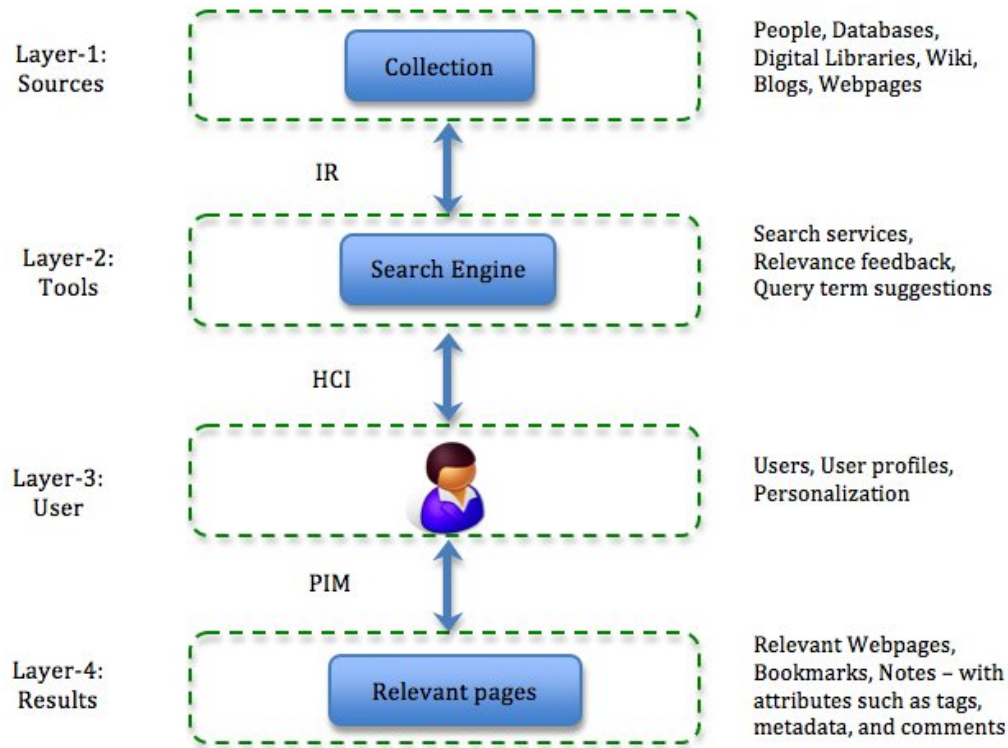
Layer-1:
Sources

Collection

People, Databases, Digital Libraries, Wiki, Blogs, Webpages

IR

Layer-2:
Tools

Search Engine

Search services, Relevance feedback, Query term suggestions

HCI

Layer-3:
User

Users, User profiles, Personalization

PIM

Layer-4:
Results

Relevant pages

Relevant Webpages, Bookmarks, Notes – with attributes such as tags, metadata, and comments